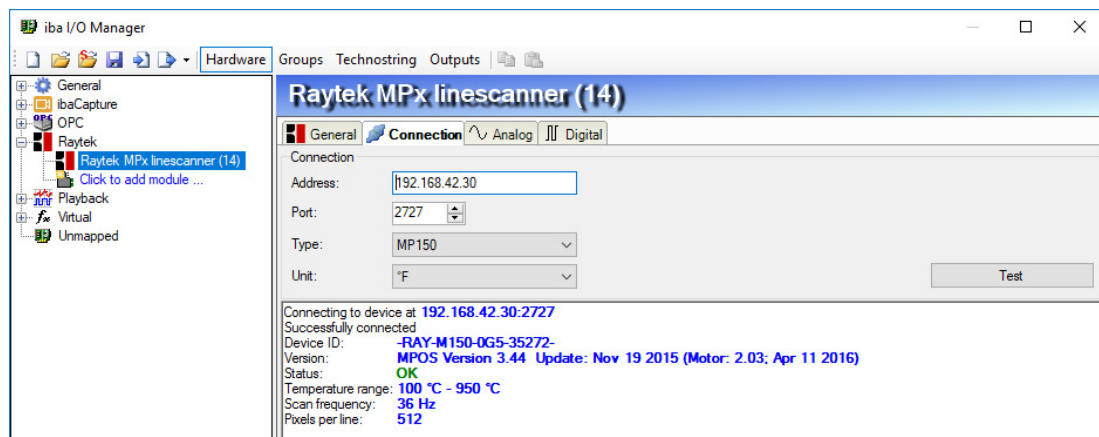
iba I/O Manager

Hardware Groups Technostring Outputs

General
ibaCapture
OPC
Raytek
Raytek MPx linescanner (14)
Click to add module ...
Playback
Virtual
Unmapped

Raytek MPx linescanner (14)

General Connection Analog Digital

Connection
Address: 192.168.42.30
Port: 2727
Type: MP150
Unit: °F
Test

Connecting to device at 192.168.42.30:2727
Successfully connected
Device ID: -RAY-M150-0G5-35272-
Version: MPOS Version 3.44 Update: Nov 19 2015 (Motor: 2.03; Apr 11 2016)
Status: OK
Temperature range: 100 °C - 950 °C
Scan frequency: 36 Hz
Pixels per line: 512